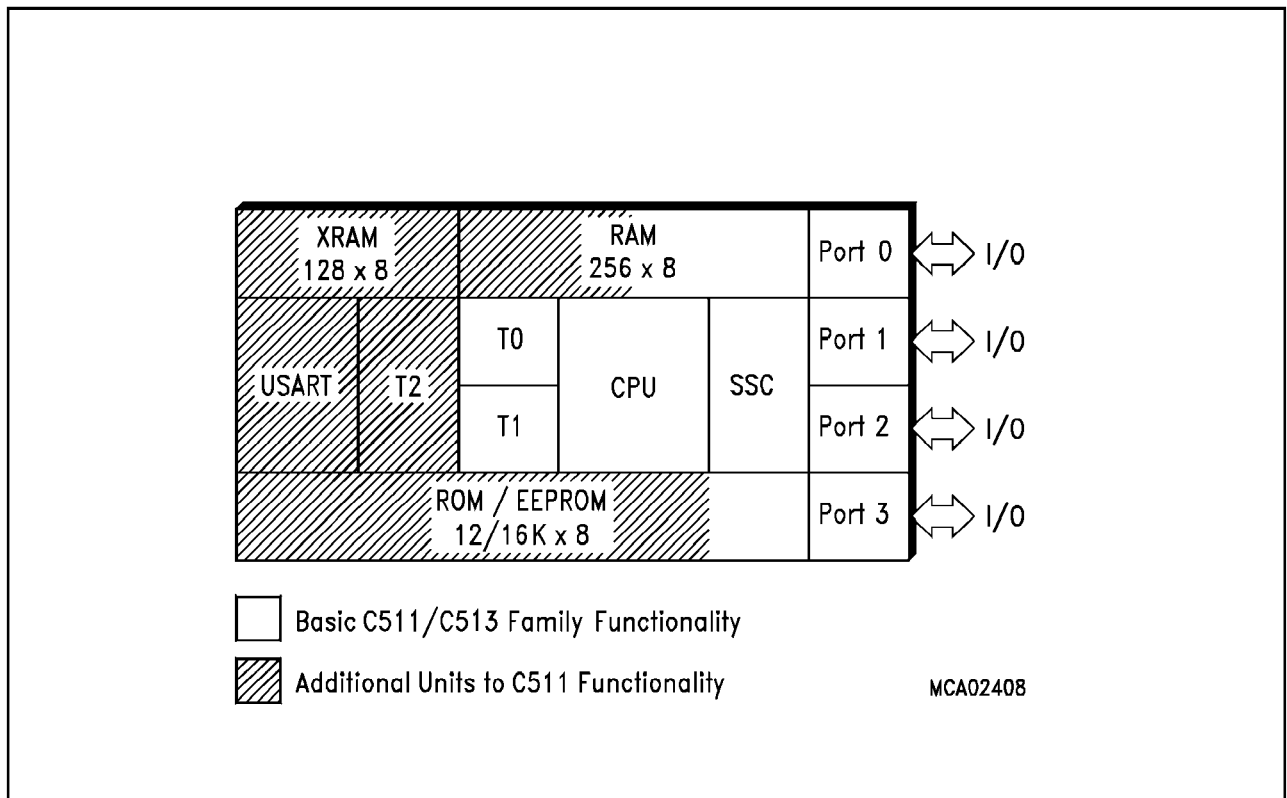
XRAM
128 x 8

RAM
256 x 8

Port 0

I/O

USART

T2

T0

T1

CPU

SSC

Port 1

I/O

Port 2

I/O

ROM / EEPROM
12/16K x 8

Port 3

I/O

Basic C511/C513 Family Functionality

Additional Units to C511 Functionality

MCA02408